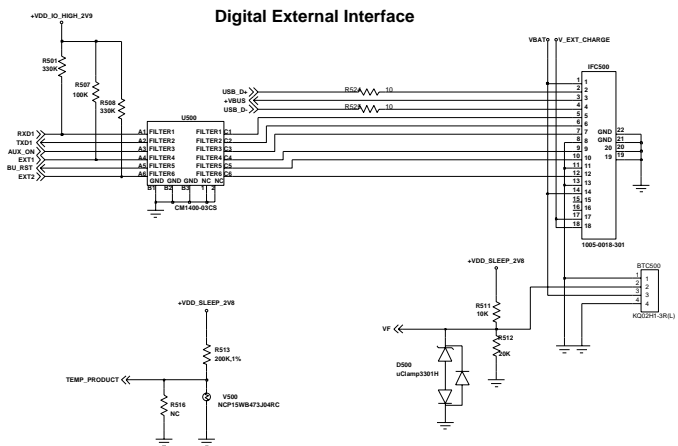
Digital External Interface

+VDD_IO_HIGH_2V9

R501
330K

R507
100K

R508
330K

U500

RXD1
TXD1
AUX_ON
EXT1
BU_RST
EXT2

A1 FILTER1
A2 FILTER2
A3 FILTER3
A4 FILTER4
A5 FILTER5
A6 FILTER6

FILTER1 C1
FILTER2 C2
FILTER3 C3
FILTER4 C4
FILTER5 C5
FILTER6 C6

GND GND GND NC NC
B1 B2 B3 1 2

CM1400-03CS

USB_D+
+VBUS
USB_D-

R52 10
R52 10

VBAT
V_EXT_CHARGE

IFC500

1 1
2 2
3 3
4 4
5 5
6 6
7 7
8 8
9 9
10 10
11 11
12 12
13 13
14 14
15 15
16 16
17 17
18 18

GND 22
GND 21
20 20
19 19

1005-0018-301

+VDD_SLEEP_2V8

R511
10K

R512
20K

VF

D500
uClamp3301H

BTC500
1
2
3
4
KQ02H1-3R(L)

+VDD_SLEEP_2V8

R513
200K,1%

TEMP_PRODUCT

R516
NC

V500
NCP15WB473J04RC